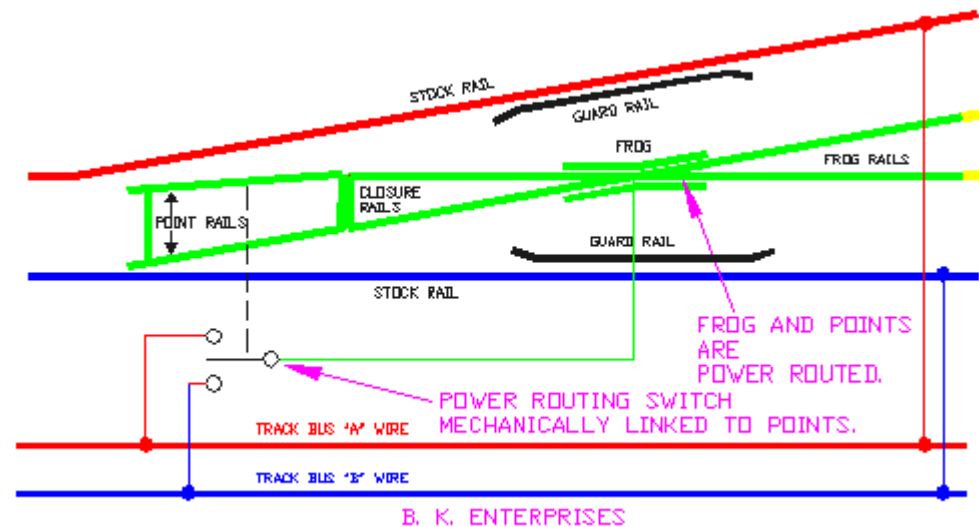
STOCK RAIL

GUARD RAIL

FROG

FROG RAILS

CLOSURE RAILS

POINT RAILS

GUARD RAIL

STOCK RAIL

FROG AND POINTS ARE POWER ROUTED.

POWER ROUTING SWITCH MECHANICALLY LINKED TO POINTS.

TRACK BUS "A" WIRE

TRACK BUS "B" WIRE

B. K. ENTERPRISES